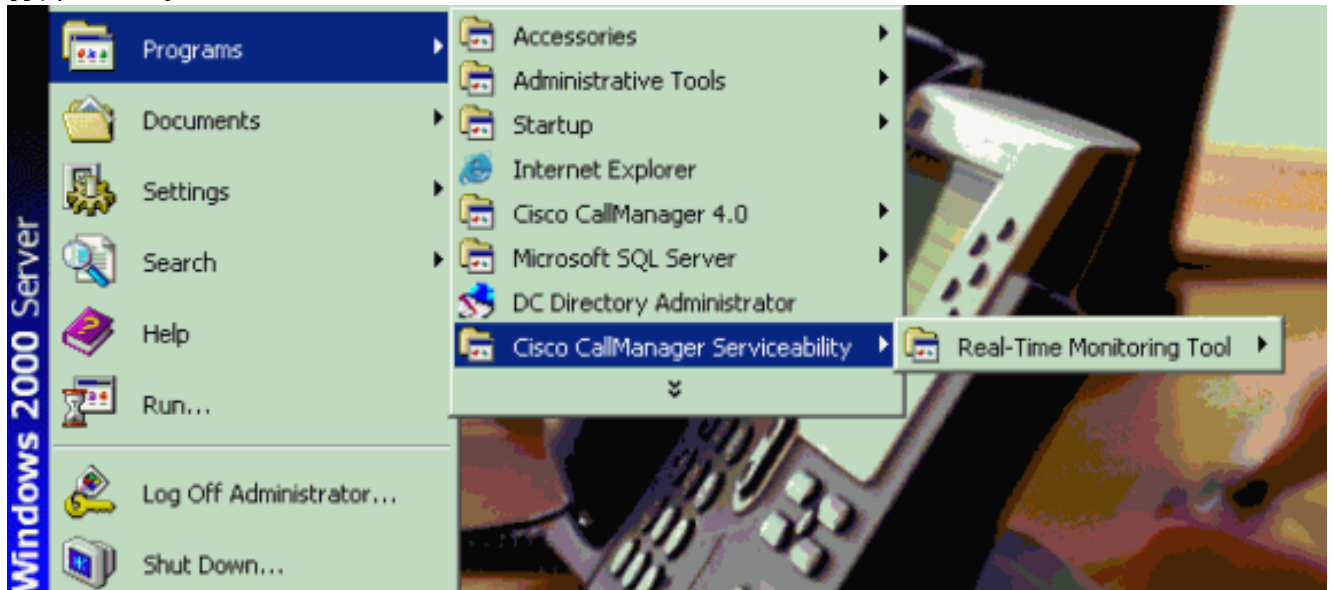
Windows 2000 Server

Programs
Documents
Settings
Search
Help
Run...
Log Off Administrator...
Shut Down...

Accessories
Administrative Tools
Startup
Internet Explorer
Cisco CallManager 4.0
Microsoft SQL Server
DC Directory Administrator
Cisco CallManager Serviceability

Real-Time Monitoring Tool